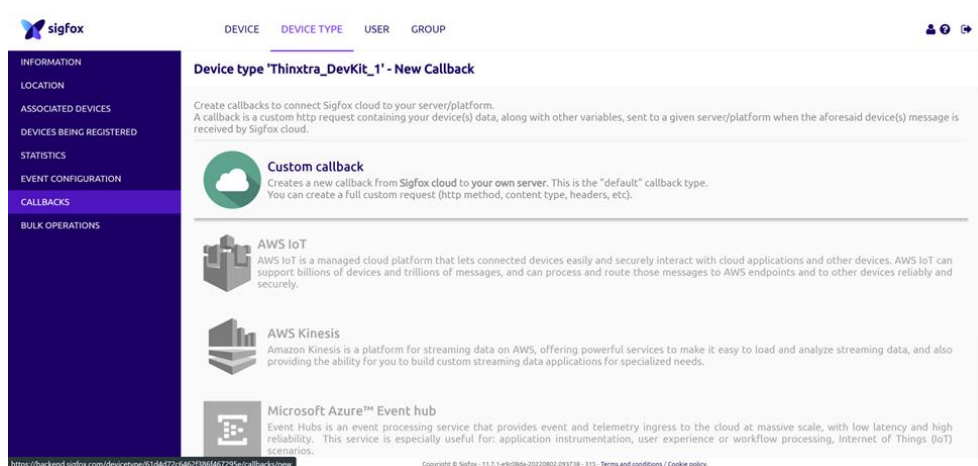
sigfox

DEVICE DEVICE TYPE USER GROUP

INFORMATION
LOCATION
ASSOCIATED DEVICES
DEVICES BEING REGISTERED
STATISTICS
EVENT CONFIGURATION
CALLBACKS
BULK OPERATIONS

Device type 'Thinxtra_DevKit_1' - New Callback

Create callbacks to connect Sigfox cloud to your server/platform.
A callback is a custom http request containing your device(s) data, along with other variables, sent to a given server/platform when the aforesaid device(s) message is received by Sigfox cloud.

Custom callback
Creates a new callback from Sigfox cloud to your own server. This is the "default" callback type.
You can create a full custom request (http method, content type, headers, etc).

AWS IoT
AWS IoT is a managed cloud platform that lets connected devices easily and securely interact with cloud applications and other devices. AWS IoT can support billions of devices and trillions of messages, and can process and route those messages to AWS endpoints and to other devices reliably and securely.

AWS Kinesis
Amazon Kinesis is a platform for streaming data on AWS, offering powerful services to make it easy to load and analyze streaming data, and also providing the ability for you to build custom streaming data applications for specialized needs.

Microsoft Azure™ Event hub
Event Hubs is an event processing service that provides event and telemetry ingress to the cloud at massive scale, with low latency and high reliability. This service is especially useful for: application instrumentation, user experience or workflow processing, Internet of Things (IoT) scenarios.

https://backend.sigfox.com/devicetype/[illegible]/callbacks/new

Copyright © Sigfox - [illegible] - Terms and conditions / Cookie policy